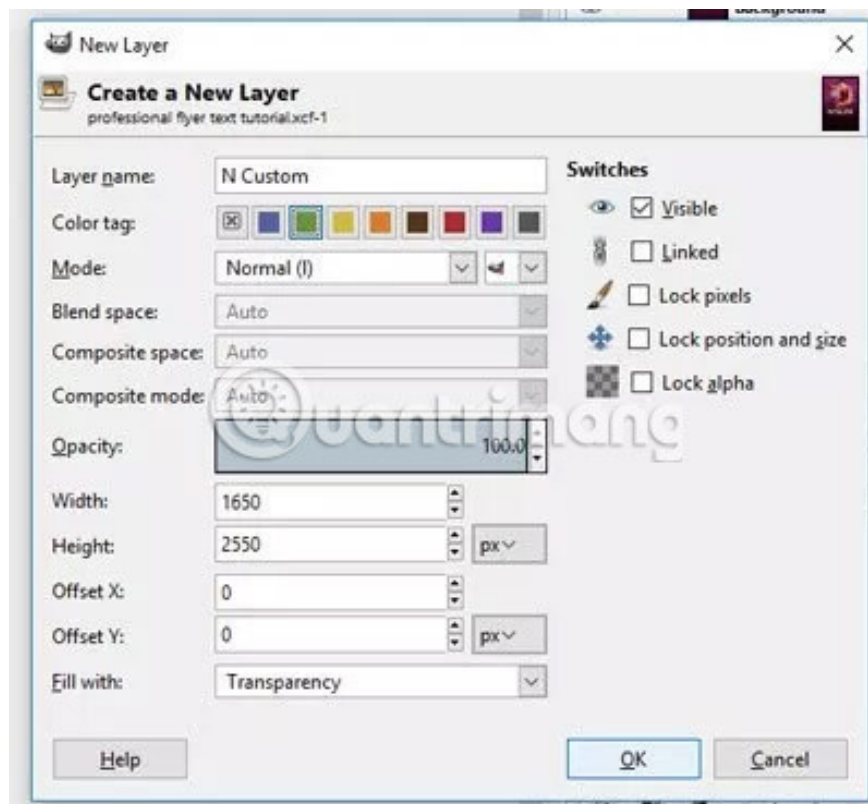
New Layer

Create a New Layer
professional flyer text tutorial.xcf-1

Layer name: N Custom
Color tag:
Mode: Normal (l)
Blend space: Auto
Composite space: Auto
Composite mode: Auto
Opacity: 100.0
Width: 1650
Height: 2550 px
Offset X: 0
Offset Y: 0 px
Fill with: Transparency

Switches
Visible
Linked
Lock pixels
Lock position and size
Lock alpha

quantrimang

Help
OK
Cancel